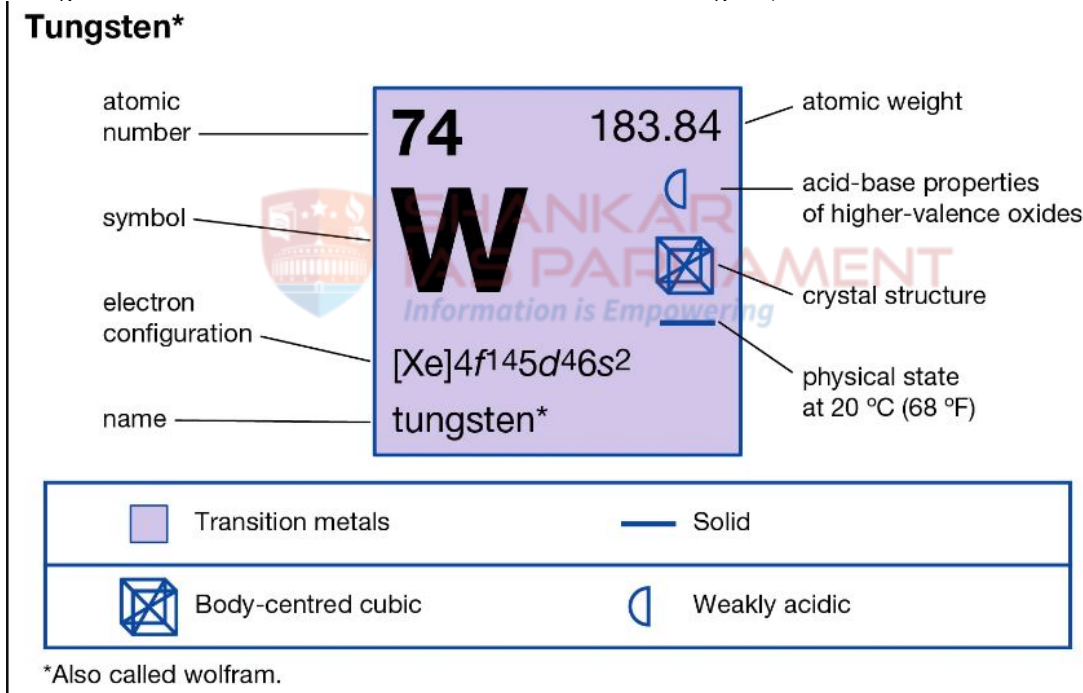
Tungsten*

atomic number

symbol

electron configuration

name

74

183.84

W

$[Xe]4f^{14}5d^{4}6s^{2}$

tungsten*

atomic weight

acid-base properties of higher-valence oxides

crystal structure

physical state at 20 °C (68 °F)

SHANKAR IAS PARLIAMENT
Information is Empowering

Transition metals

Solid

Body-centred cubic

Weakly acidic

*Also called wolfram.